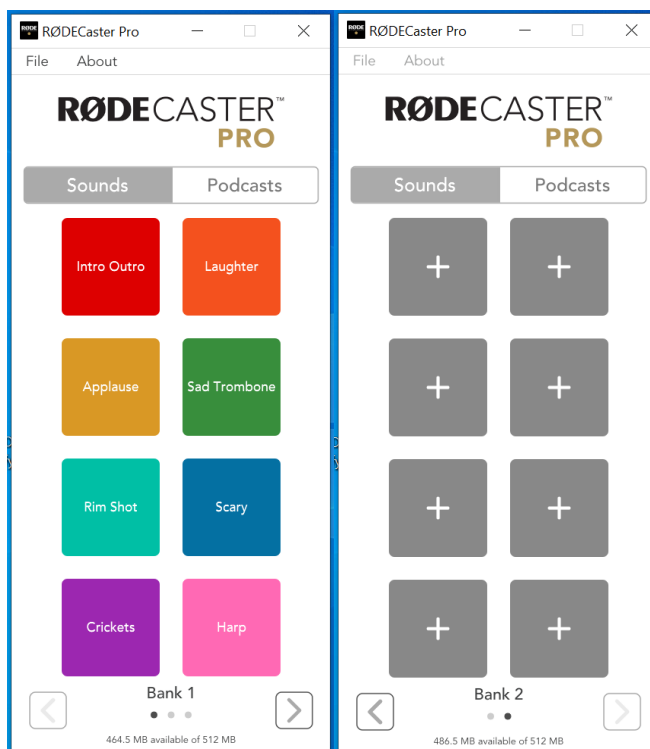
RØDECaster Pro

File About

RØDECASTER™ PRO

Sounds | Podcasts

Intro Outro
Laughter
Applause
Sad Trombone
Rim Shot
Scary
Crickets
Harp

Bank 1

464.5 MB available of 512 MB

RØDECaster Pro

File About

RØDECASTER™ PRO

Sounds | Podcasts

+
+
+
+
+
+
+
+

Bank 2

486.5 MB available of 512 MB